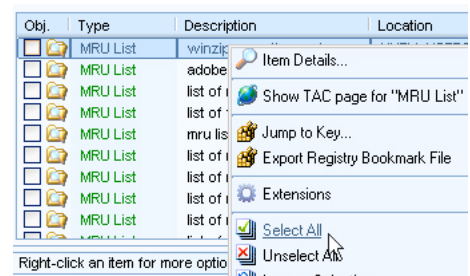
| Obj. | Type | Description | Location |
|---|---|---|---|
| | MRU List | winzip | |
| | MRU List | adobe | |
| | MRU List | list of | |
| | MRU List | list of | |
| | MRU List | mru lis | |
| | MRU List | list of | |
| | MRU List | list of | |
| | MRU List | list of | |
| | MRU List | list of | |

Item Details...
Show TAC page for "MRU List"
Jump to Key...
Export Registry Bookmark File
Extensions
Select All
Unselect All

Right-click an item for more optio